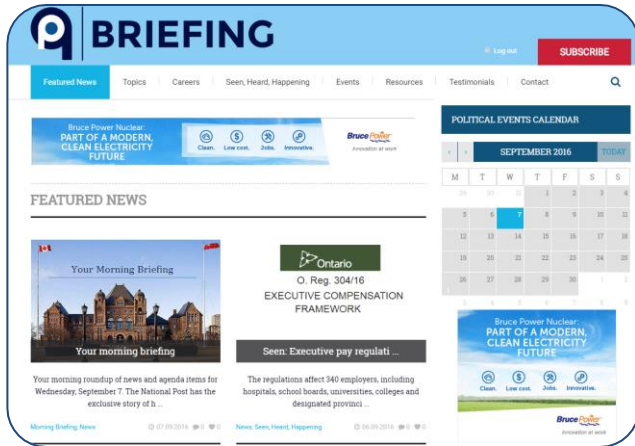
BRIEFING

Log out

SUBSCRIBE

Featured News | Topics | Careers | Seen, Heard, Happening | Events | Resources | Testimonials | Contact

Bruce Power Nuclear: PART OF A MODERN, CLEAN ELECTRICITY FUTURE

Clean. Low cost. Jobs. Innovative.

Bruce Power
Innovation at work

FEATURED NEWS

Your Morning Briefing

Your morning briefing

Your morning roundup of news and agenda items for Wednesday, September 7. The National Post has the exclusive story of h ...

Morning Briefing, News 07.09.2016 0 0

Ontario

O. Reg. 304/16
EXECUTIVE COMPENSATION FRAMEWORK

Seen: Executive pay regulati ...

The regulations affect 340 employers, including hospitals, school boards, universities, colleges and designated provinci ...

News, Seen, Heard, Happening 06.09.2016 0 0

POLITICAL EVENTS CALENDAR

SEPTEMBER 2016 TODAY

| M | T | W | T | F | S | S |
|---|---|---|---|---|---|---|
| 29 | 30 | 31 | 1 | 2 | 3 | 4 |
| 5 | 6 | 7 | 8 | 9 | 10 | 11 |
| 12 | 13 | 14 | 15 | 16 | 17 | 18 |
| 19 | 20 | 21 | 22 | 23 | 24 | 25 |
| 26 | 27 | 28 | 29 | 30 | 1 | 2 |
| 3 | 4 | 5 | 6 | 7 | 8 | 9 |

Bruce Power Nuclear: PART OF A MODERN, CLEAN ELECTRICITY FUTURE

Clean. Low cost. Jobs. Innovative.

Bruce Power
Innovation at work